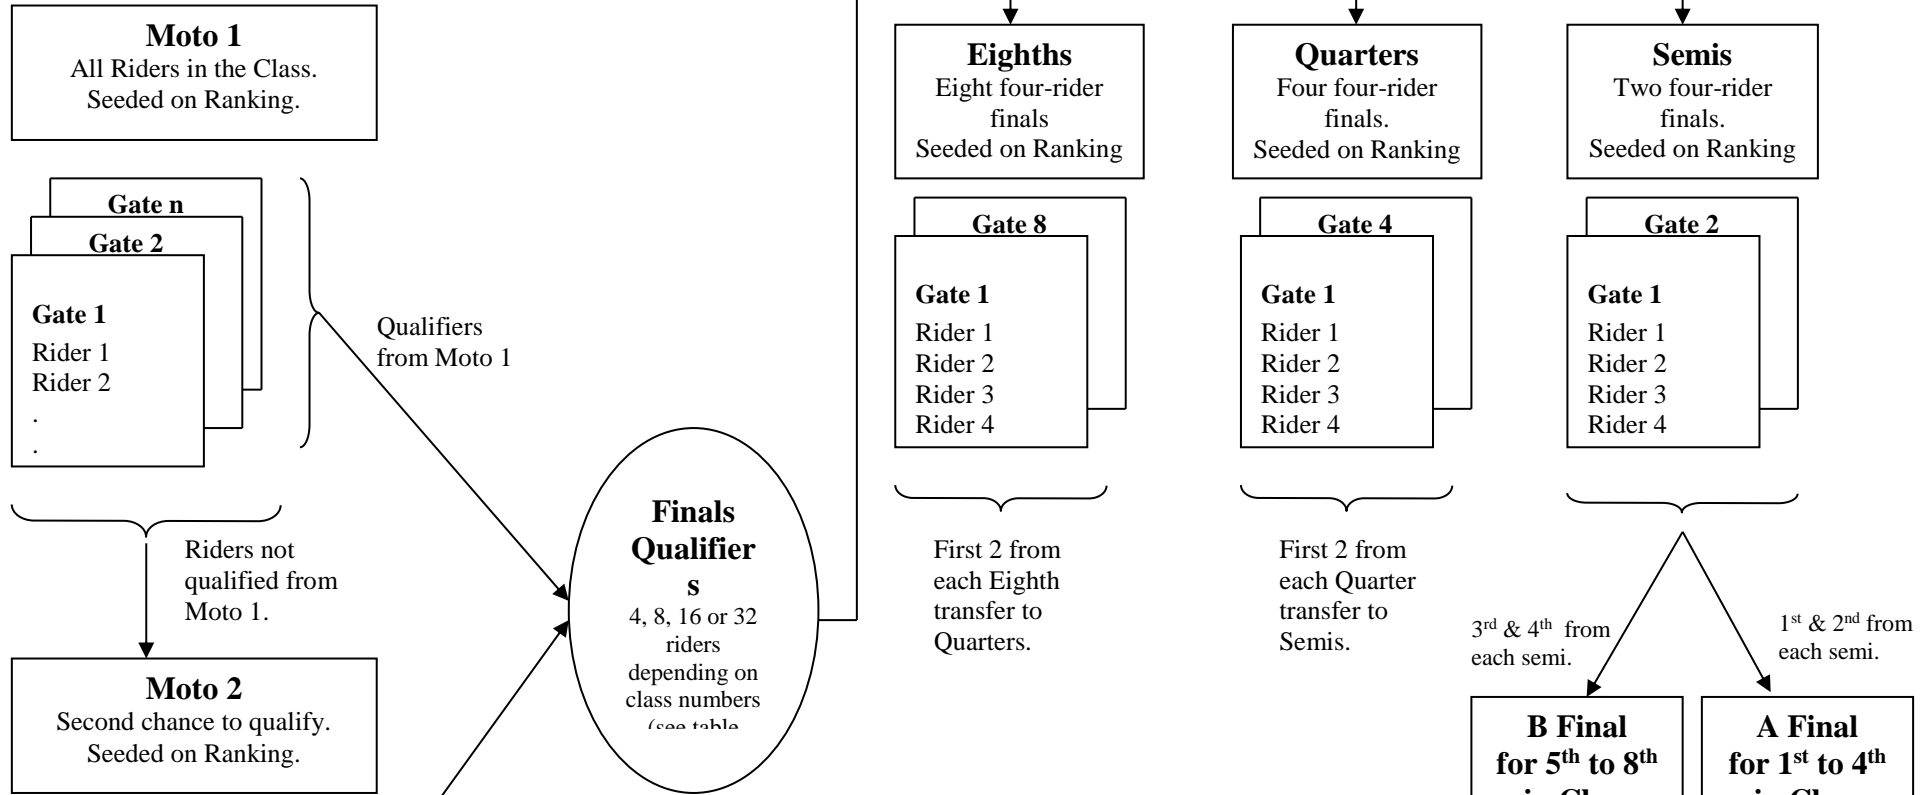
**Moto 1**
All Riders in the Class.
Seeded on Ranking.

**Gate n**

**Gate 2**

**Gate 1**
Rider 1
Rider 2
.
.

Qualifiers from Moto 1

Riders not qualified from Moto 1.

**Moto 2**
Second chance to qualify.
Seeded on Ranking.

**Finals Qualifiers**
4, 8, 16 or 32 riders depending on class numbers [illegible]

**Eighths**
Eight four-rider finals
Seeded on Ranking

**Gate 8**

**Gate 1**
Rider 1
Rider 2
Rider 3
Rider 4

First 2 from each Eighth transfer to Quarters.

**Quarters**
Four four-rider finals.
Seeded on Ranking

**Gate 4**

**Gate 1**
Rider 1
Rider 2
Rider 3
Rider 4

First 2 from each Quarter transfer to Semis.

**Semis**
Two four-rider finals.
Seeded on Ranking

**Gate 2**

**Gate 1**
Rider 1
Rider 2
Rider 3
Rider 4

3rd & 4th from each semi.

1st & 2nd from each semi.

**B Final for 5th to 8th** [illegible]

**A Final for 1st to 4th** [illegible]